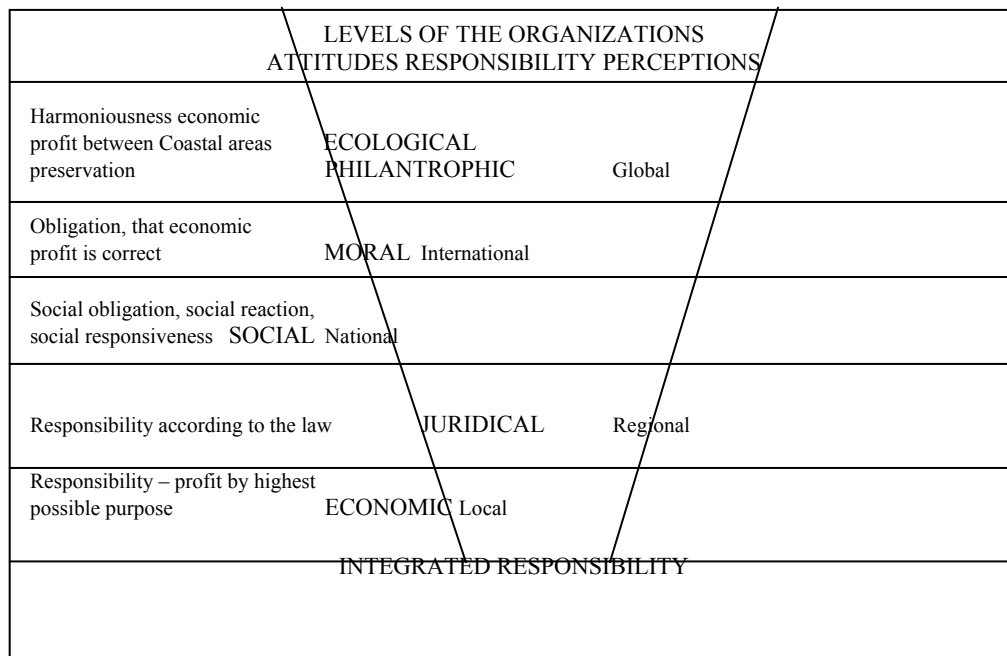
LEVELS OF THE ORGANIZATIONS
ATTITUDES RESPONSIBILITY PERCEPTIONS

Harmoniousness economic profit between Coastal areas preservation ECOLOGICAL PHILANTROPHIC Global

Obligation, that economic profit is correct MORAL International

Social obligation, social reaction, social responsiveness SOCIAL National

Responsibility according to the law JURIDICAL Regional

Responsibility – profit by highest possible purpose ECONOMIC Local

INTEGRATED RESPONSIBILITY